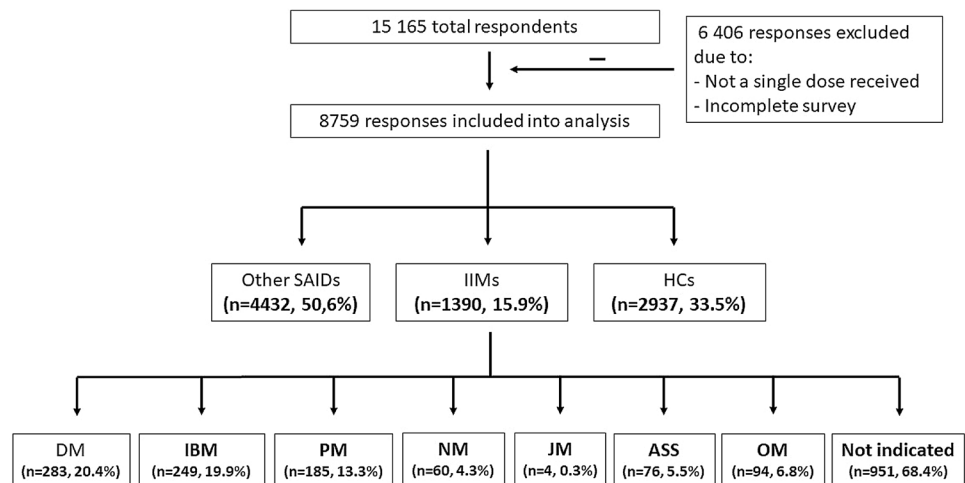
15 165 total respondents

6 406 responses excluded due to:
- Not a single dose received
- Incomplete survey

–

8759 responses included into analysis

Other SAIDs
(n=4432, 50,6%)

IIMs
(n=1390, 15.9%)

HCs
(n=2937, 33.5%)

DM
(n=283, 20.4%)

IBM
(n=249, 19.9%)

PM
(n=185, 13.3%)

NM
(n=60, 4.3%)

JM
(n=4, 0.3%)

ASS
(n=76, 5.5%)

OM
(n=94, 6.8%)

Not indicated
(n=951, 68.4%)